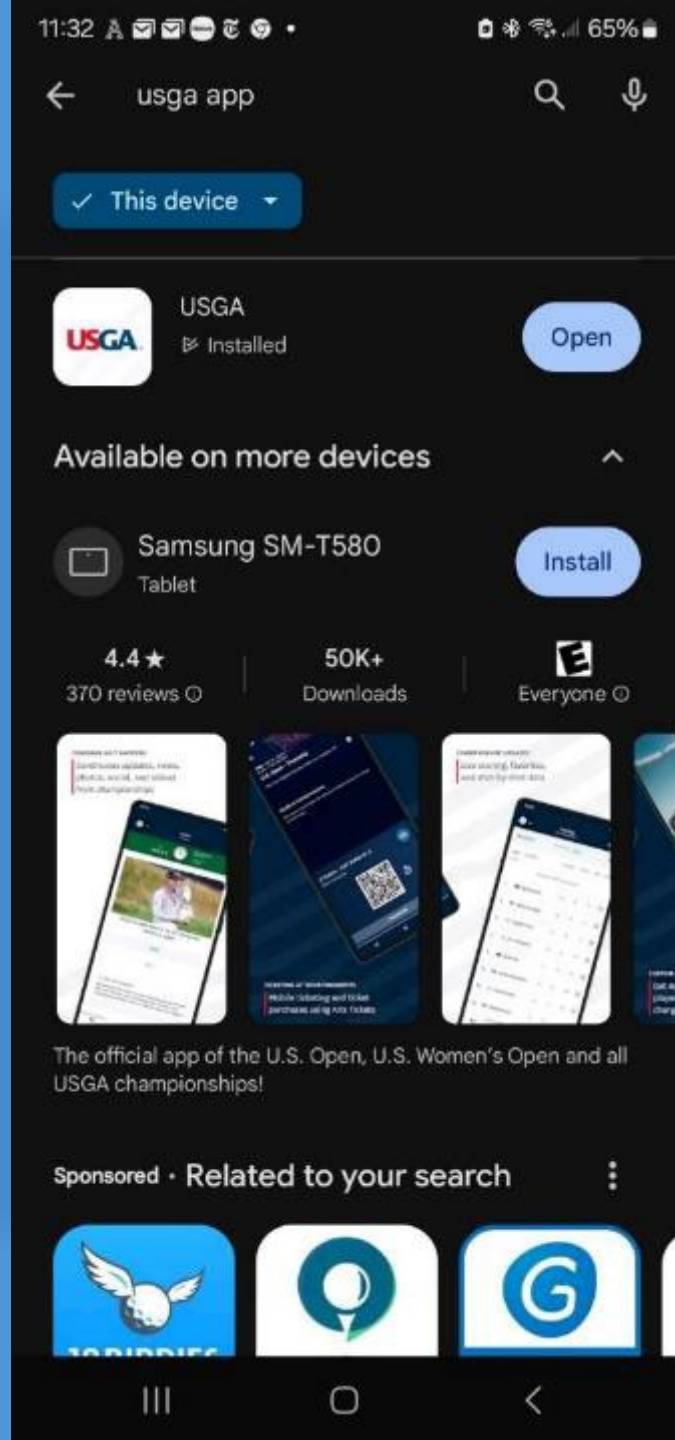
11:32 65%

usga app

✓ This device

USGA
USGA
Installed

Open

Available on more devices

Samsung SM-T580
Tablet

Install

4.4 ★
370 reviews

50K+
Downloads

E
Everyone

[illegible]

The official app of the U.S. Open, U.S. Women's Open and all USGA championships!

Sponsored · Related to your search

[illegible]